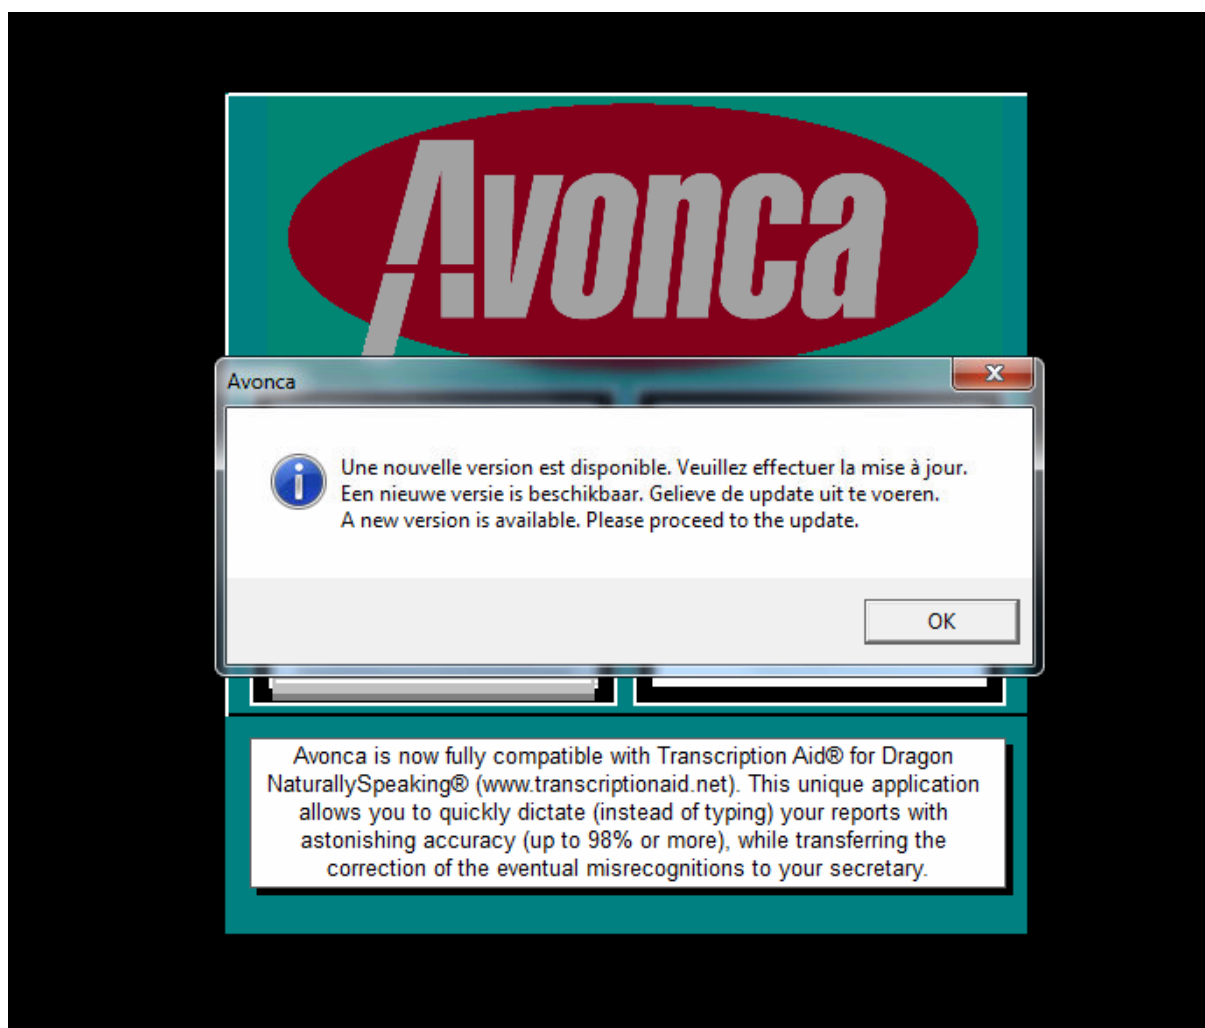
Avonca

Avonca

Une nouvelle version est disponible. Veuillez effectuer la mise à jour.
Een nieuwe versie is beschikbaar. Gelieve de update uit te voeren.
A new version is available. Please proceed to the update.

OK

Avonca is now fully compatible with Transcription Aid® for Dragon NaturallySpeaking® (www.transcriptionaid.net). This unique application allows you to quickly dictate (instead of typing) your reports with astonishing accuracy (up to 98% or more), while transferring the correction of the eventual misrecognitions to your secretary.